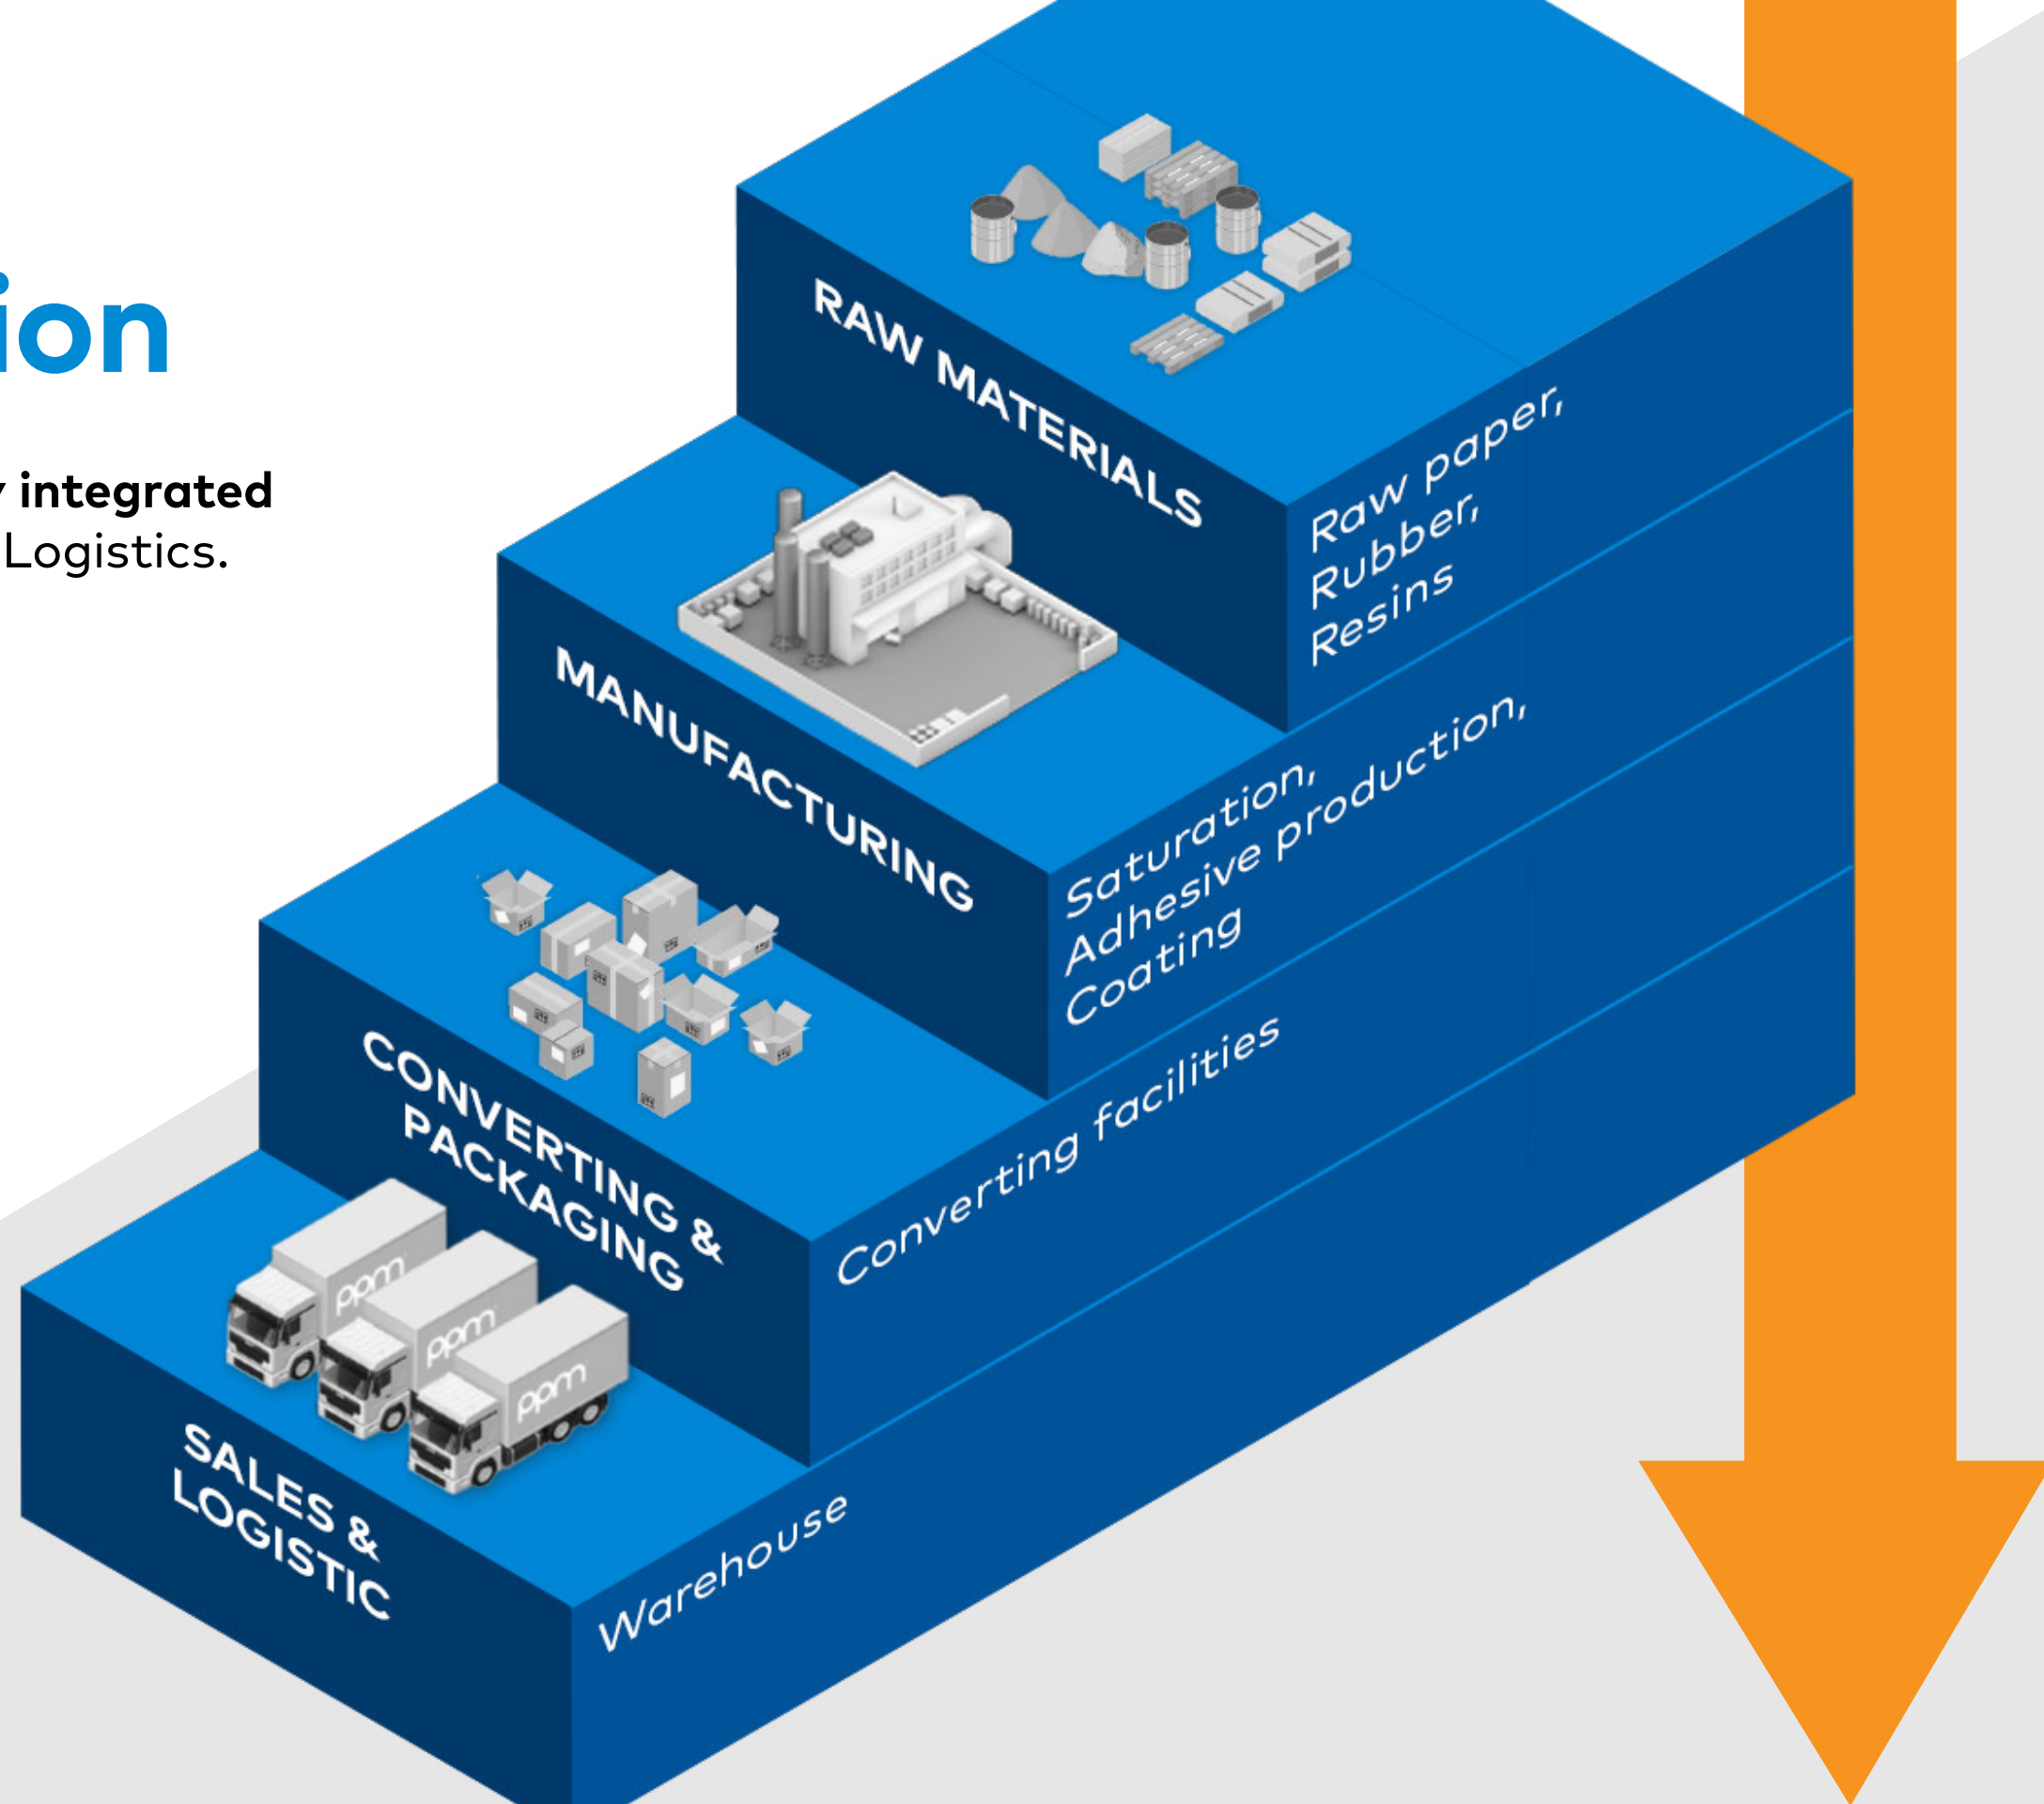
ion

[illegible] integrated
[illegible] Logistics.

RAW MATERIALS

Raw paper,
Rubber,
Resins

MANUFACTURING

Saturation,
Adhesive production,
Coating

CONVERTING &
PACKAGING

Converting facilities

SALES &
LOGISTIC

Warehouse

ppm
ppm
ppm